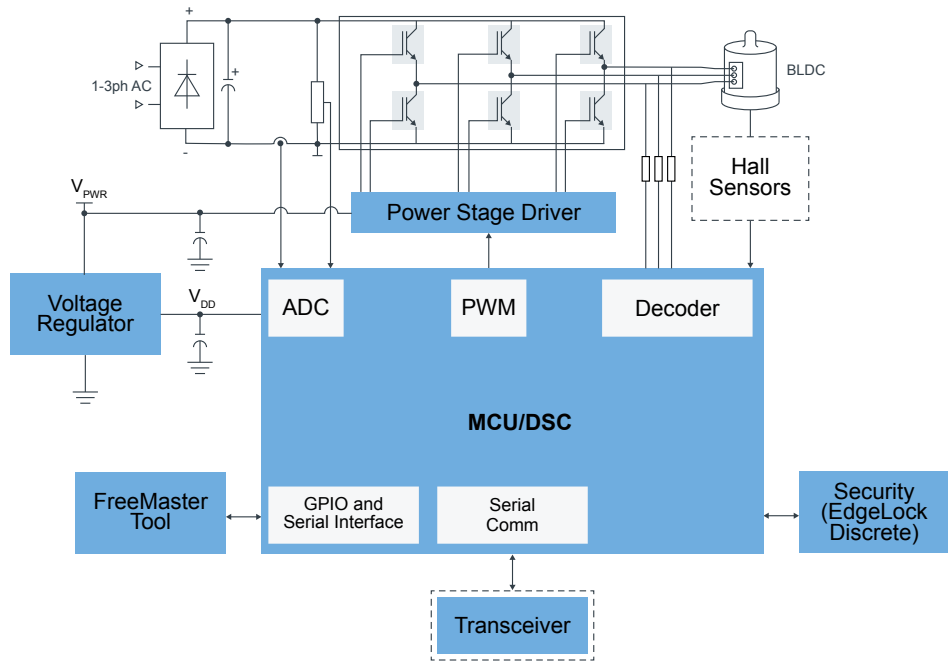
+
+
1-3ph AC
-
BLDC
Hall Sensors
$V_{PWR}$
Power Stage Driver
Voltage Regulator
$V_{DD}$
ADC
PWM
Decoder
MCU/DSC
FreeMaster Tool
GPIO and Serial Interface
Serial Comm
Security (EdgeLock Discrete)
Transceiver